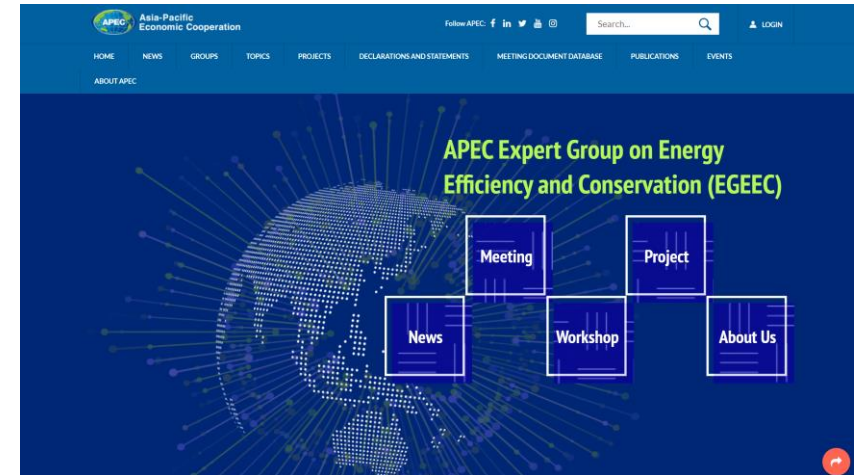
APEC Asia-Pacific Economic Cooperation

Follow APEC:

Search...

LOGIN

HOME NEWS GROUPS TOPICS PROJECTS DECLARATIONS AND STATEMENTS MEETING DOCUMENT DATABASE PUBLICATIONS EVENTS ABOUT APEC

APEC Expert Group on Energy Efficiency and Conservation (EGEEC)

Meeting

Project

News

Workshop

About Us